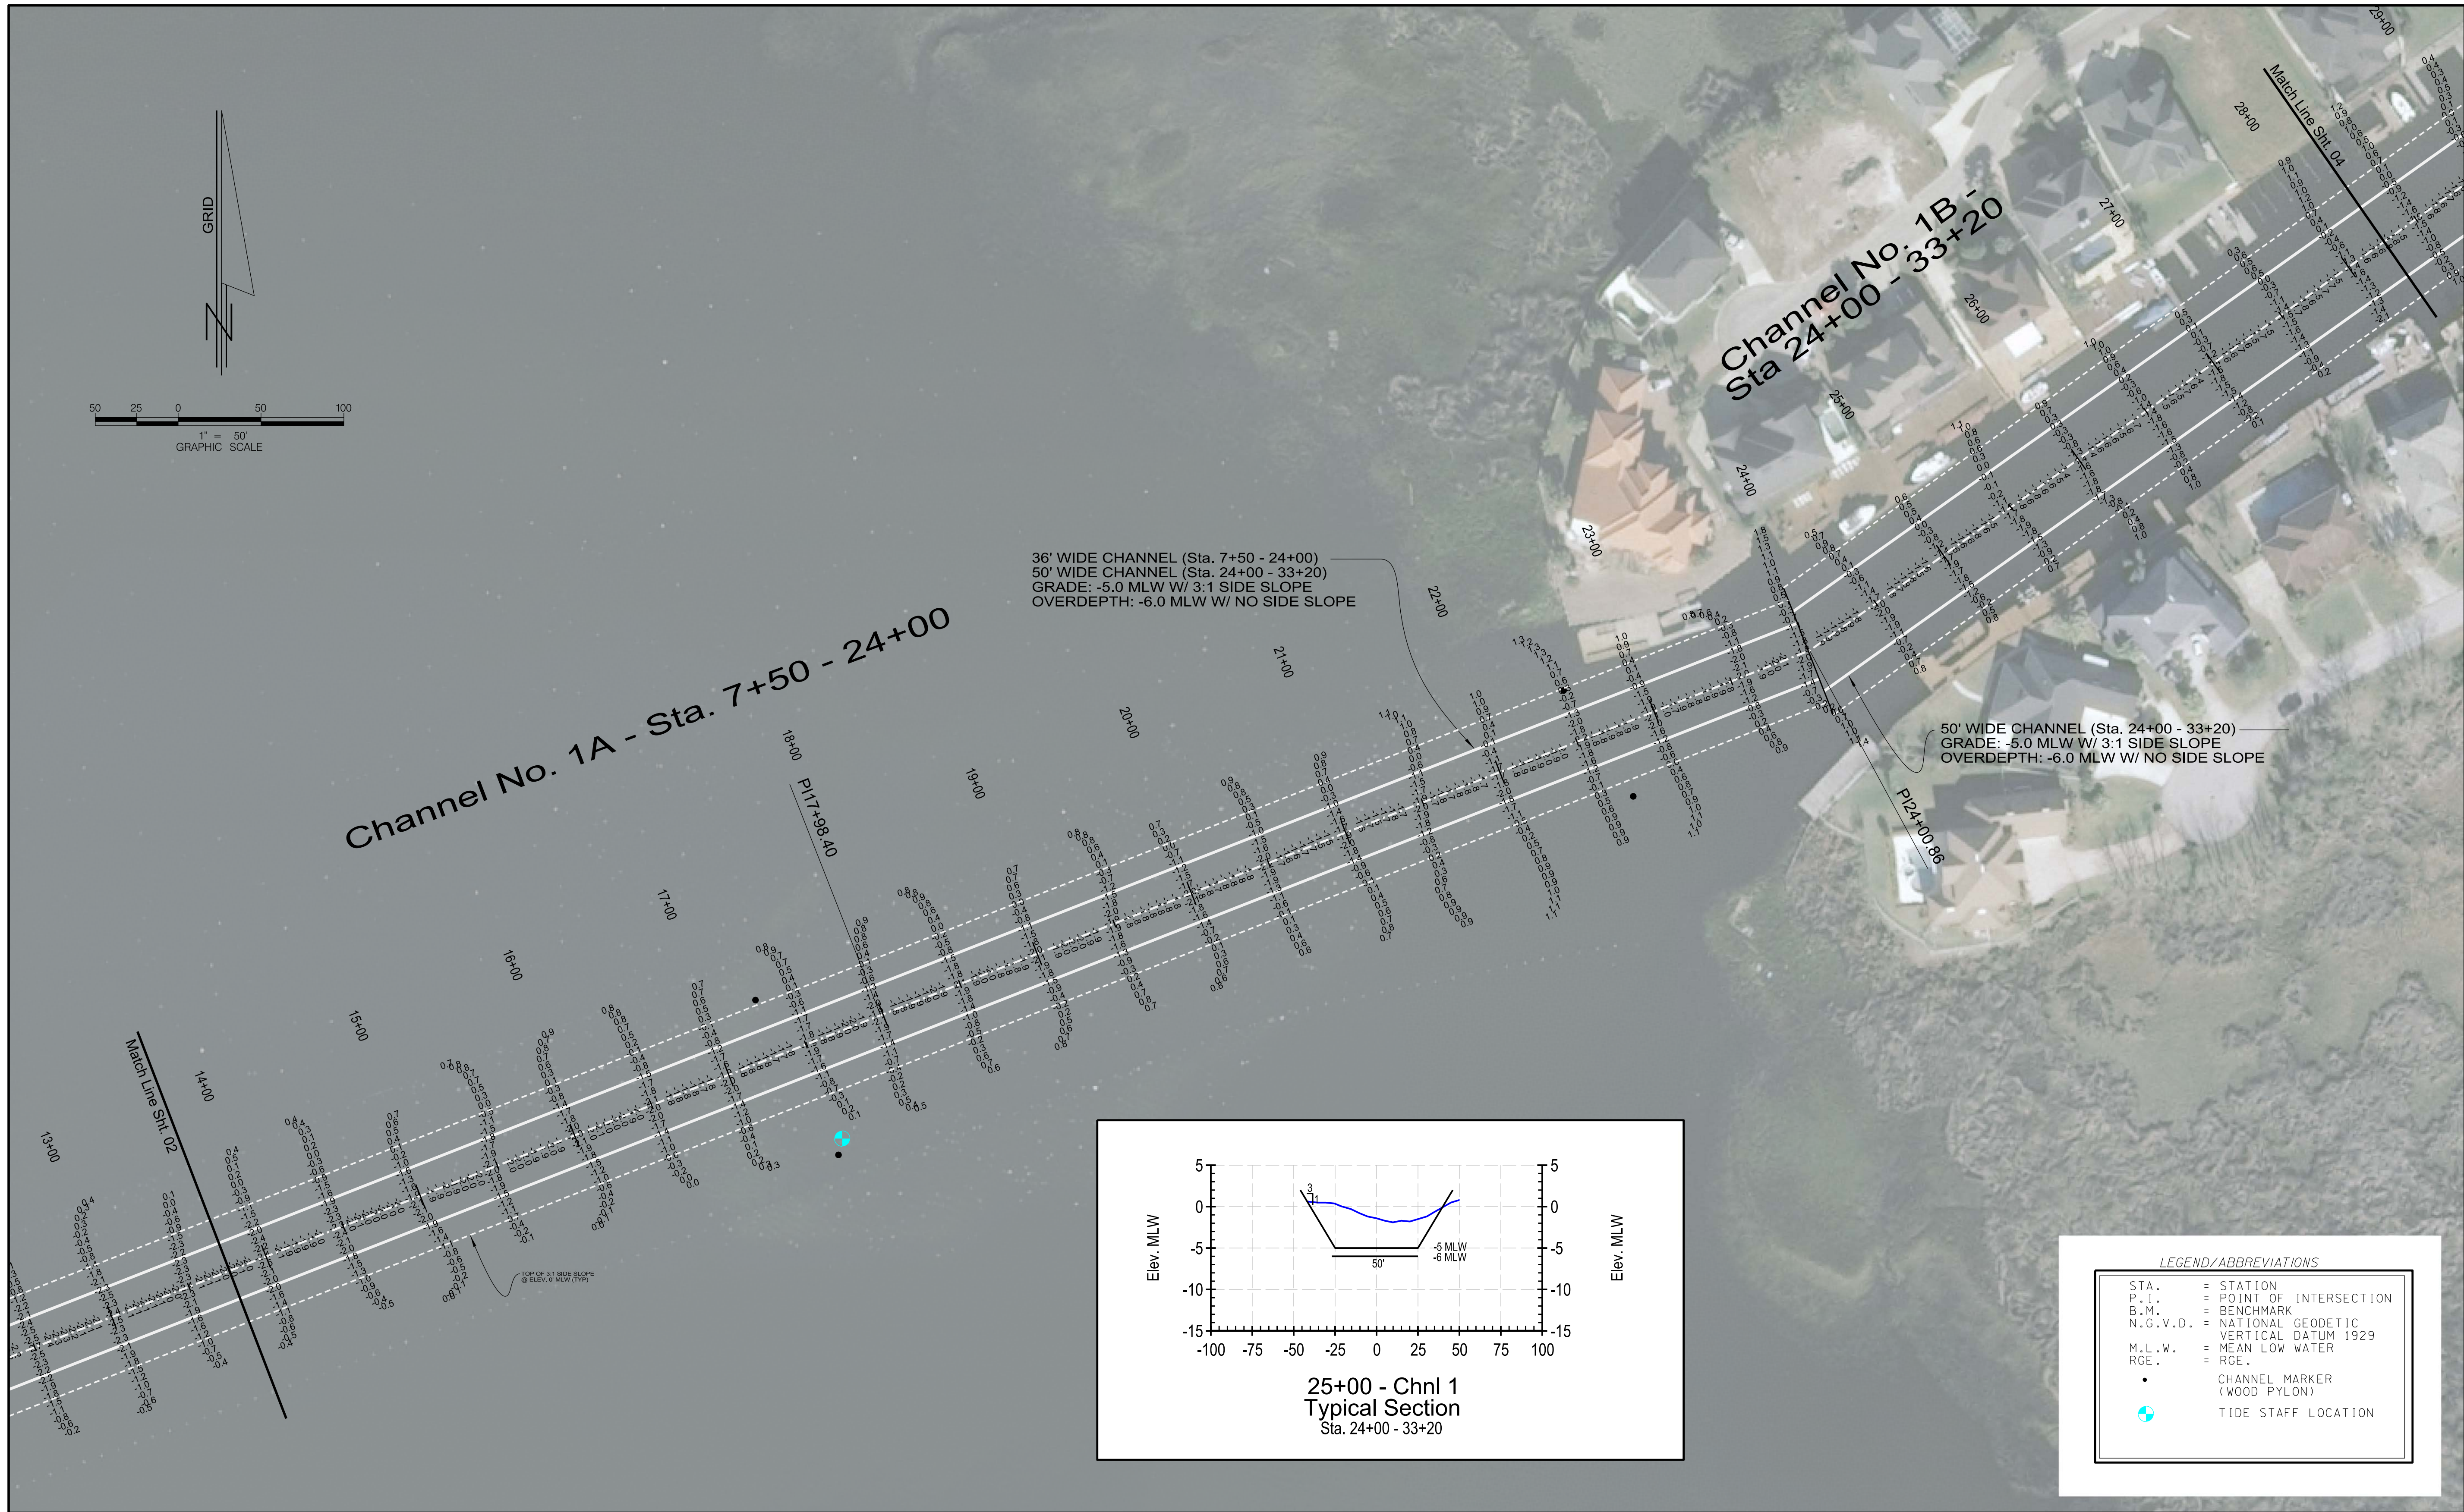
GRID

50 25 0 50 100
1" = 50'
GRAPHIC SCALE

Channel No. 1A - Sta. 7+50 - 24+00

Channel No. 1B - Sta 24+00 - 33+20

36' WIDE CHANNEL (Sta. 7+50 - 24+00)
50' WIDE CHANNEL (Sta. 24+00 - 33+20)
GRADE: -5.0 MLW W/ 3:1 SIDE SLOPE
OVERDEPTH: -6.0 MLW W/ NO SIDE SLOPE

50' WIDE CHANNEL (Sta. 24+00 - 33+20)
GRADE: -5.0 MLW W/ 3:1 SIDE SLOPE
OVERDEPTH: -6.0 MLW W/ NO SIDE SLOPE

PI17+98.40

PI24+00.86

Match Line Sht. 02

Match Line Sht. 04

13+00 14+00 15+00 16+00 17+00 18+00 19+00 20+00 21+00 22+00 23+00 24+00 25+00 26+00 27+00 28+00 29+00

TOP OF 3:1 SIDE SLOPE @ ELEV. 0' MLW (TYP)

Elev. MLW

5 0 -5 -10 -15

-100 -75 -50 -25 0 25 50 75 100

3
1

50'

-5 MLW
-6 MLW

25+00 - Chnl 1
Typical Section
Sta. 24+00 - 33+20

LEGEND/ABBREVIATIONS
STA. = STATION
P.I. = POINT OF INTERSECTION
B.M. = BENCHMARK
N.G.V.D. = NATIONAL GEODETIC VERTICAL DATUM 1929
M.L.W. = MEAN LOW WATER
RGE. = RGE.
CHANNEL MARKER (WOOD PYLON)
TIDE STAFF LOCATION